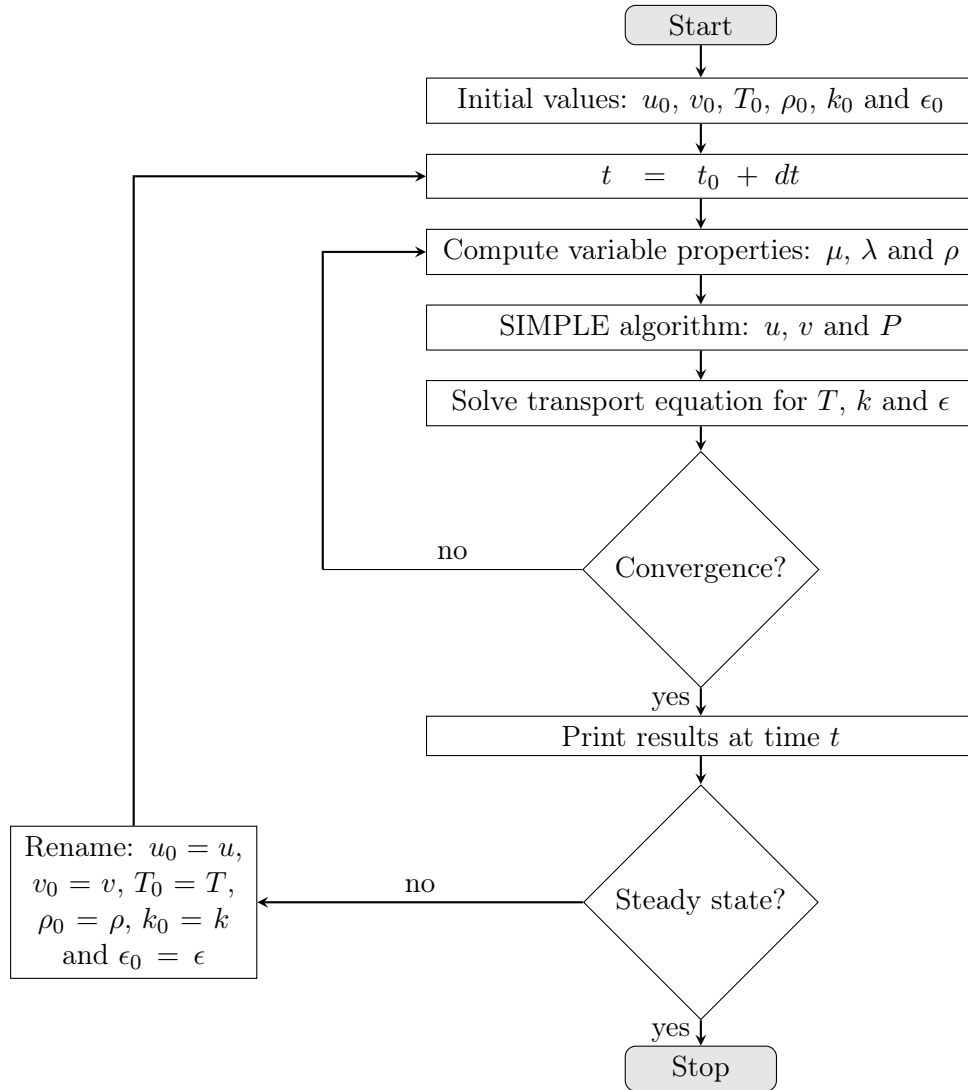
Start

Initial values: $u_0$, $v_0$, $T_0$, $\rho_0$, $k_0$ and $\epsilon_0$

$t = t_0 + dt$

Compute variable properties: $\mu$, $\lambda$ and $\rho$

SIMPLE algorithm: $u$, $v$ and $P$

Solve transport equation for $T$, $k$ and $\epsilon$

no

Convergence?

yes

Print results at time $t$

Rename: $u_0 = u$, $v_0 = v$, $T_0 = T$, $\rho_0 = \rho$, $k_0 = k$ and $\epsilon_0 = \epsilon$

no

Steady state?

yes

Stop